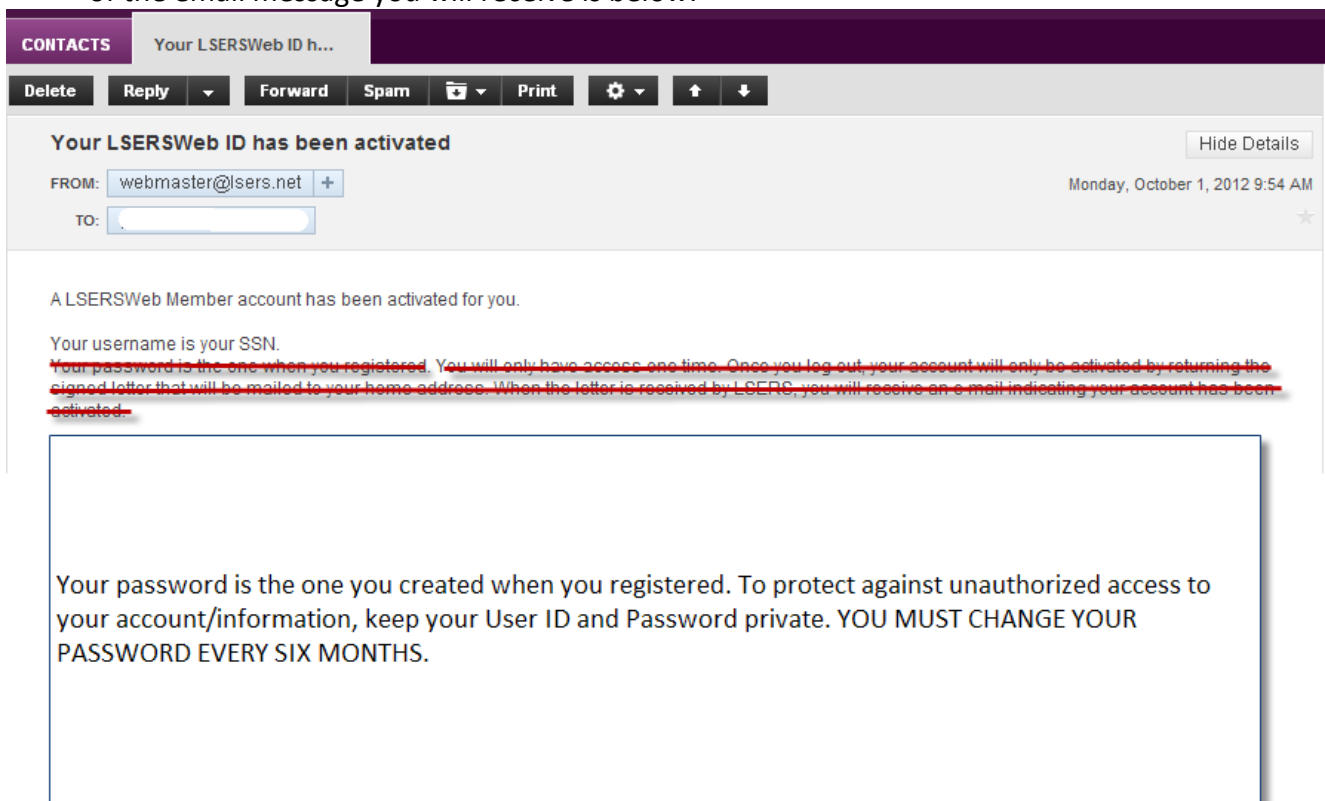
of the email message you will receive is below.

CONTACTS | Your LSERSWeb ID h...

Delete | Reply | Forward | Spam | Print

Your LSERSWeb ID has been activated

Hide Details

FROM: webmaster@lsers.net

Monday, October 1, 2012 9:54 AM

TO:

A LSERSWeb Member account has been activated for you.

Your username is your SSN.
Your password is the one when you registered. You will only have access one time. Once you log out, your account will only be activated by returning the signed letter that will be mailed to your home address. When the letter is received by LSERS, you will receive an e-mail indicating your account has been activated.

Your password is the one you created when you registered. To protect against unauthorized access to your account/information, keep your User ID and Password private. YOU MUST CHANGE YOUR PASSWORD EVERY SIX MONTHS.